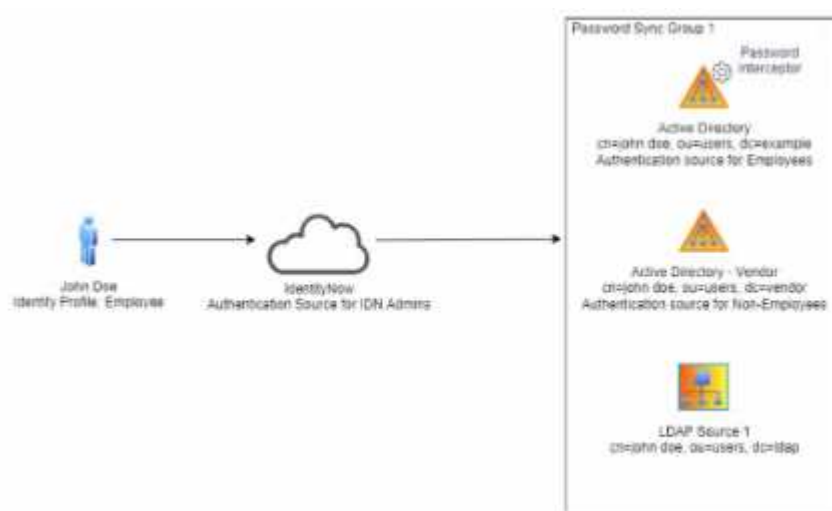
Password Sync Group 1

Password Interceptor

Active Directory
cn=john doe, ou=users, dc=example
Authentication source for Employees

John Doe
Identity Profile: Employee

IdentityNow
Authentication Source for IDN Admins

Active Directory - Vendor
cn=john doe, ou=users, dc=vendor
Authentication source for Non-Employees

LDAP Source 1
cn=john doe, ou=users, dc=ldap